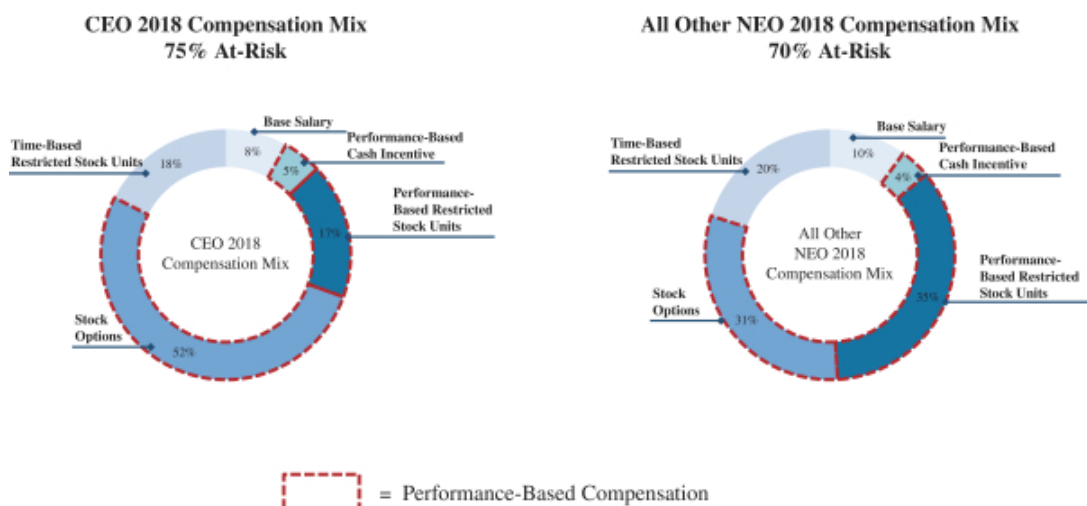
CEO 2018 Compensation Mix
75% At-Risk

Base Salary
Time-Based Restricted Stock Units
Performance-Based Cash Incentive
8%
18%
5%
Performance-Based Restricted Stock Units
17%
CEO 2018 Compensation Mix
Stock Options
52%

All Other NEO 2018 Compensation Mix
70% At-Risk

Base Salary
Time-Based Restricted Stock Units
Performance-Based Cash Incentive
10%
20%
4%
All Other NEO 2018 Compensation Mix
Performance-Based Restricted Stock Units
35%
Stock Options
31%

= Performance-Based Compensation